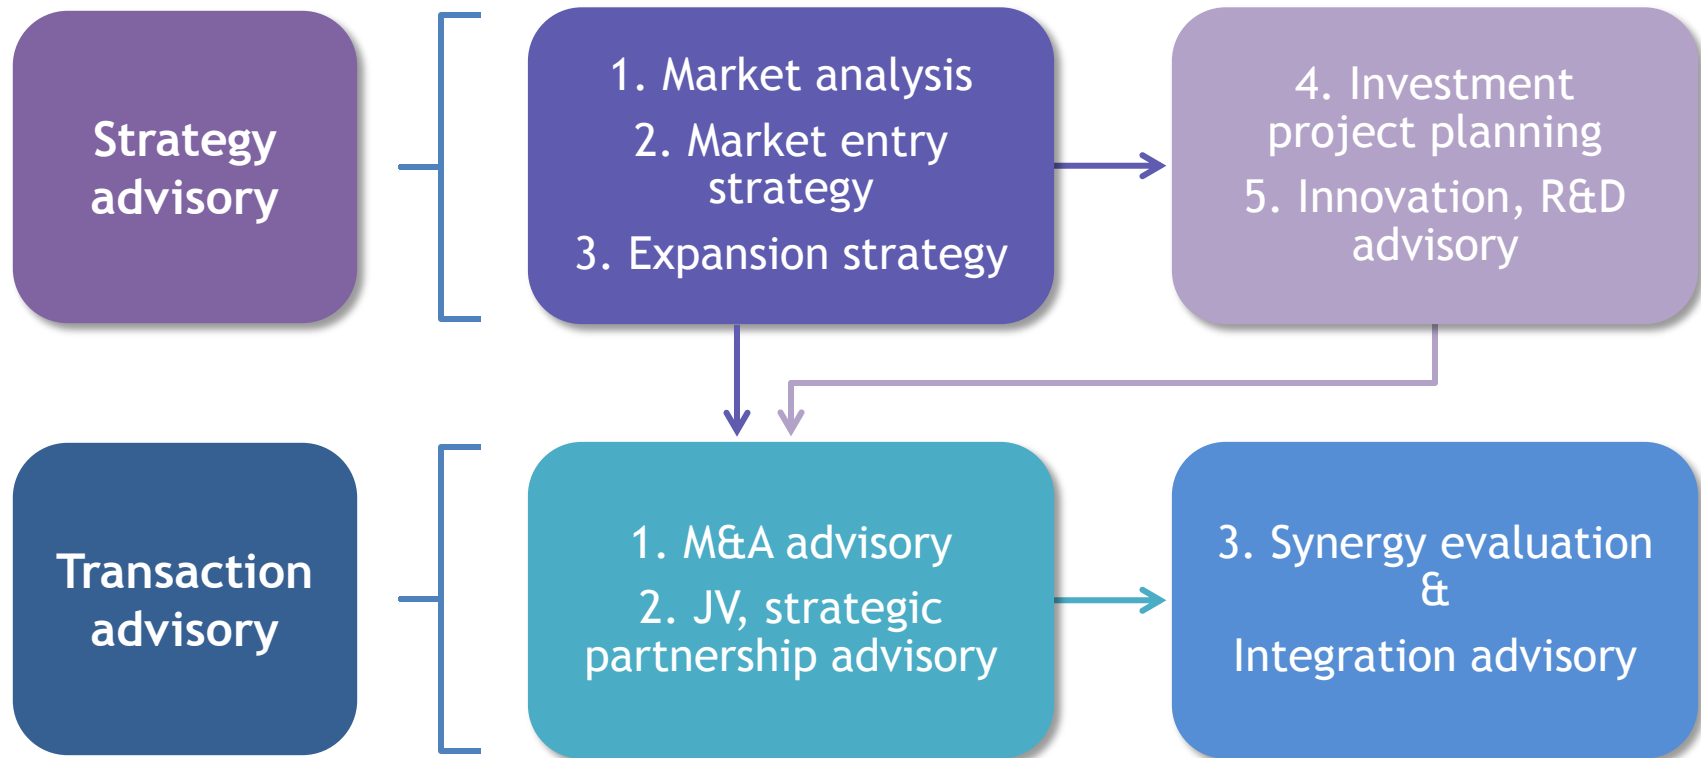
Strategy advisory

1. Market analysis
2. Market entry strategy
3. Expansion strategy

4. Investment project planning
5. Innovation, R&D advisory

Transaction advisory

1. M&A advisory
2. JV, strategic partnership advisory

3. Synergy evaluation &
Integration advisory